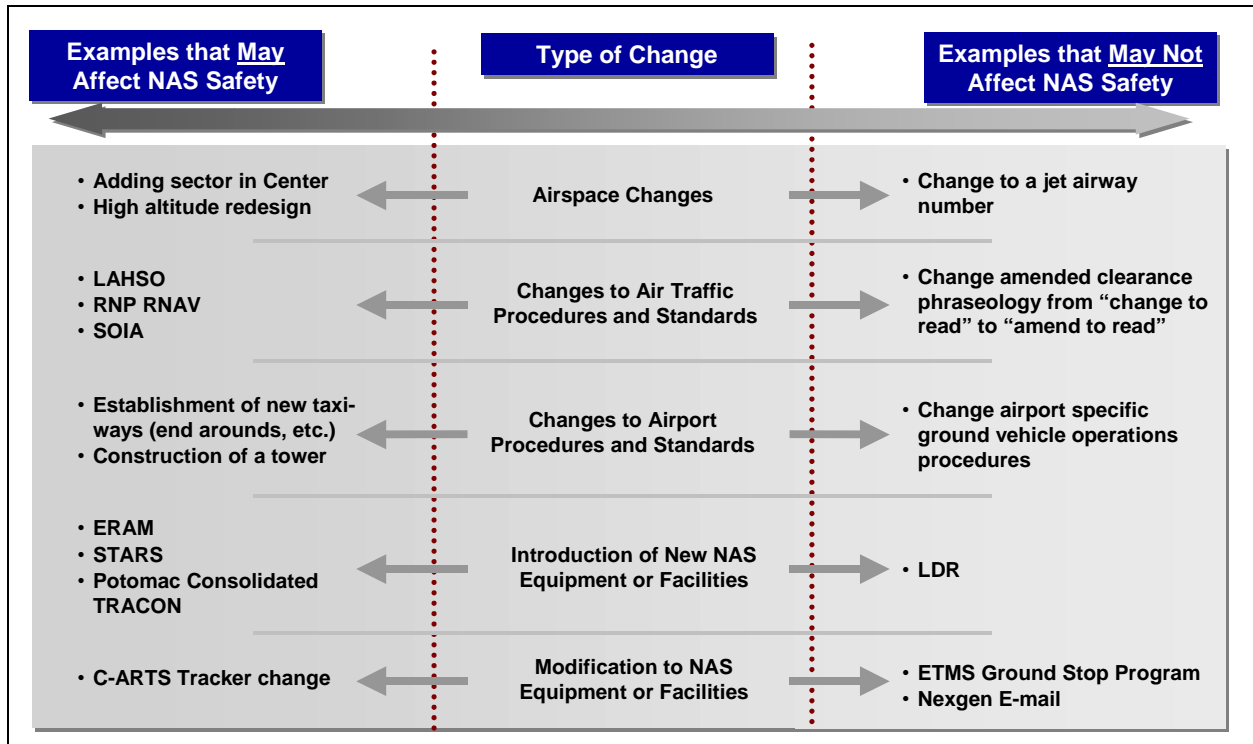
Examples that May Affect NAS Safety

Type of Change

Examples that May Not Affect NAS Safety

| Examples that May Affect NAS Safety | Type of Change | Examples that May Not Affect NAS Safety |
|---|---|---|
| • Adding sector in Center<br>• High altitude redesign | Airspace Changes | • Change to a jet airway number |
| • LAHSO<br>• RNP RNAV<br>• SOIA | Changes to Air Traffic Procedures and Standards | • Change amended clearance phraseology from "change to read" to "amend to read" |
| • Establishment of new taxiways (end arounds, etc.)<br>• Construction of a tower | Changes to Airport Procedures and Standards | • Change airport specific ground vehicle operations procedures |
| • ERAM<br>• STARS<br>• Potomac Consolidated TRACON | Introduction of New NAS Equipment or Facilities | • LDR |
| • C-ARTS Tracker change | Modification to NAS Equipment or Facilities | • ETMS Ground Stop Program<br>• Nexgen E-mail |